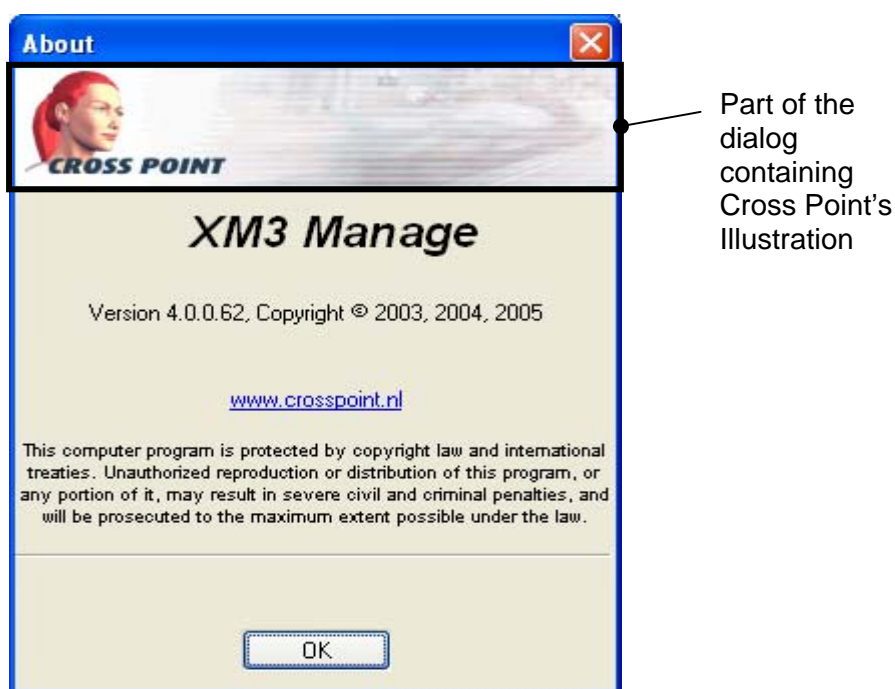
About

CROSS POINT

Part of the dialog containing Cross Point's Illustration

XM3 Manage

Version 4.0.0.62, Copyright © 2003, 2004, 2005

www.crosspoint.nl

This computer program is protected by copyright law and international treaties. Unauthorized reproduction or distribution of this program, or any portion of it, may result in severe civil and criminal penalties, and will be prosecuted to the maximum extent possible under the law.

OK